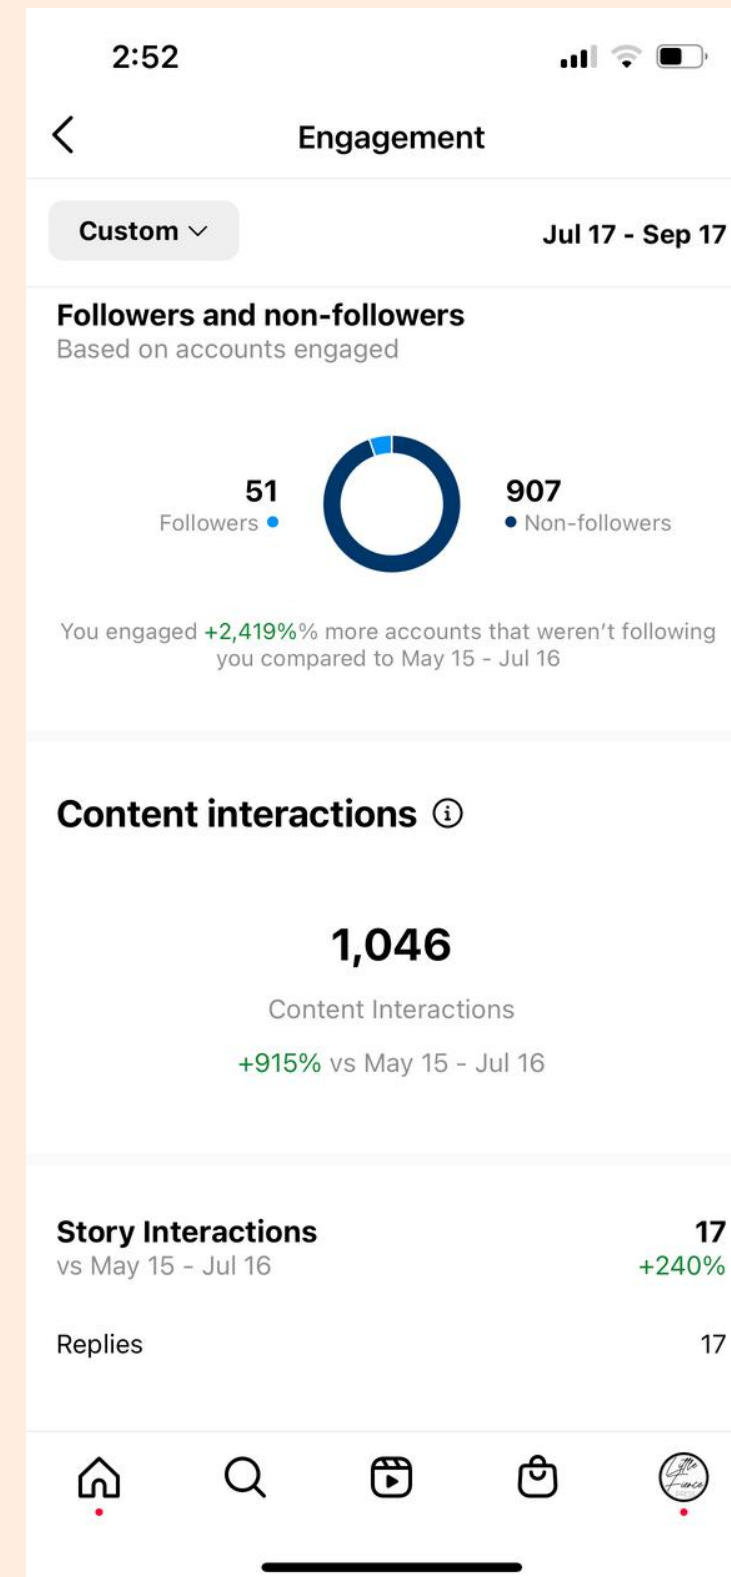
2:52

Engagement

Custom

Jul 17 - Sep 17

Followers and non-followers
Based on accounts engaged

51
Followers

907
Non-followers

You engaged +2,419%% more accounts that weren't following you compared to May 15 - Jul 16

Content interactions

1,046
Content Interactions
+915% vs May 15 - Jul 16

Story Interactions
vs May 15 - Jul 16
17
+240%

Replies
17